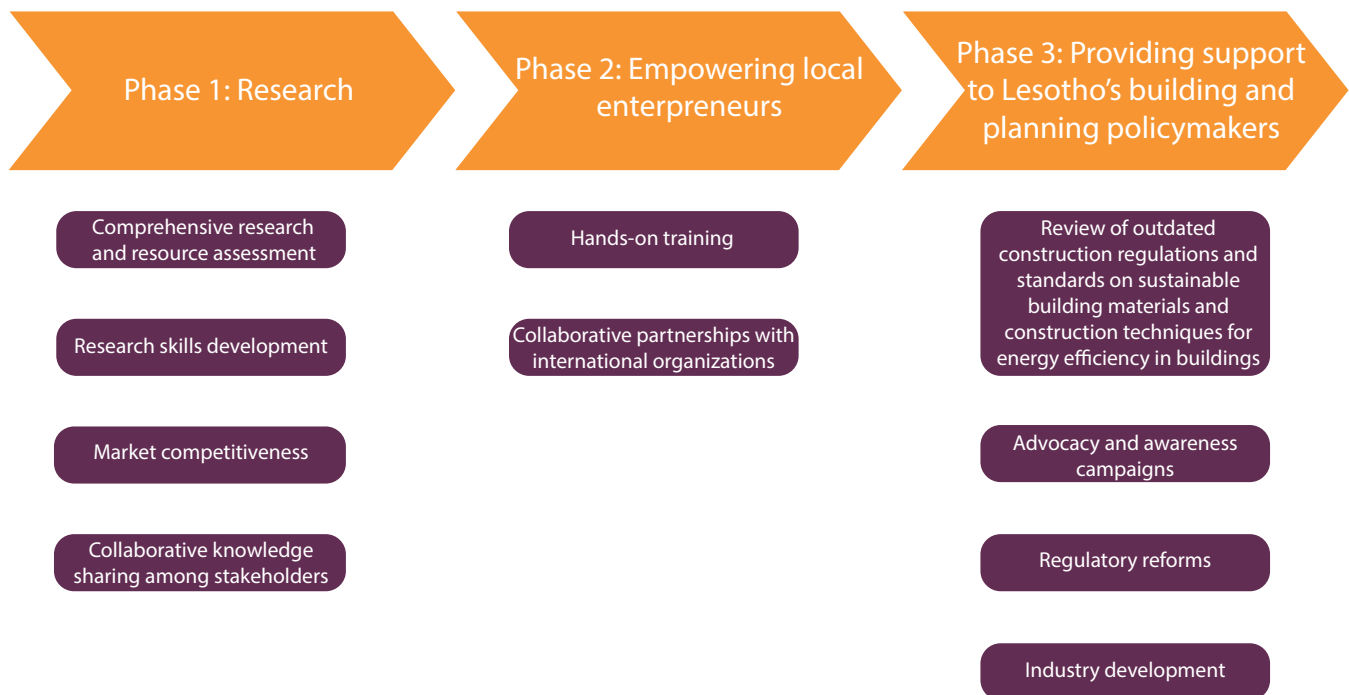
Phase 1: Research

Comprehensive research and resource assessment

Research skills development

Market competitiveness

Collaborative knowledge sharing among stakeholders

Phase 2: Empowering local enterpreneurs

Hands-on training

Collaborative partnerships with international organizations

Phase 3: Providing support to Lesotho's building and planning policymakers

Review of outdated construction regulations and standards on sustainable building materials and construction techniques for energy efficiency in buildings

Advocacy and awareness campaigns

Regulatory reforms

Industry development